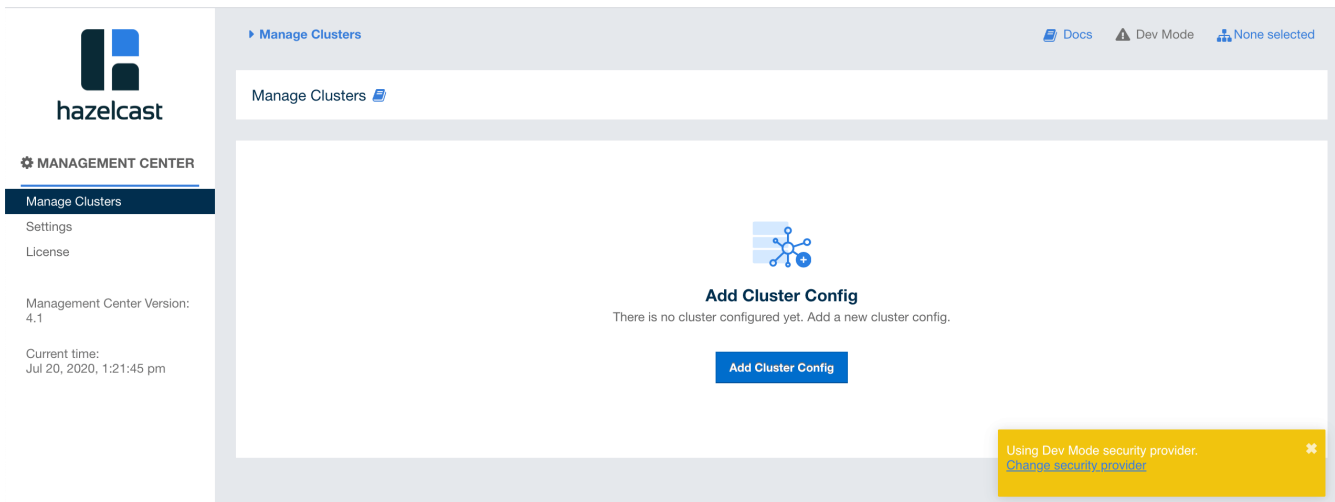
hazelcast

MANAGEMENT CENTER

Manage Clusters
Settings
License

Management Center Version: 4.1

Current time: Jul 20, 2020, 1:21:45 pm

Manage Clusters

Docs Dev Mode None selected

Manage Clusters

Add Cluster Config

There is no cluster configured yet. Add a new cluster config.

Add Cluster Config

Using Dev Mode security provider.
Change security provider